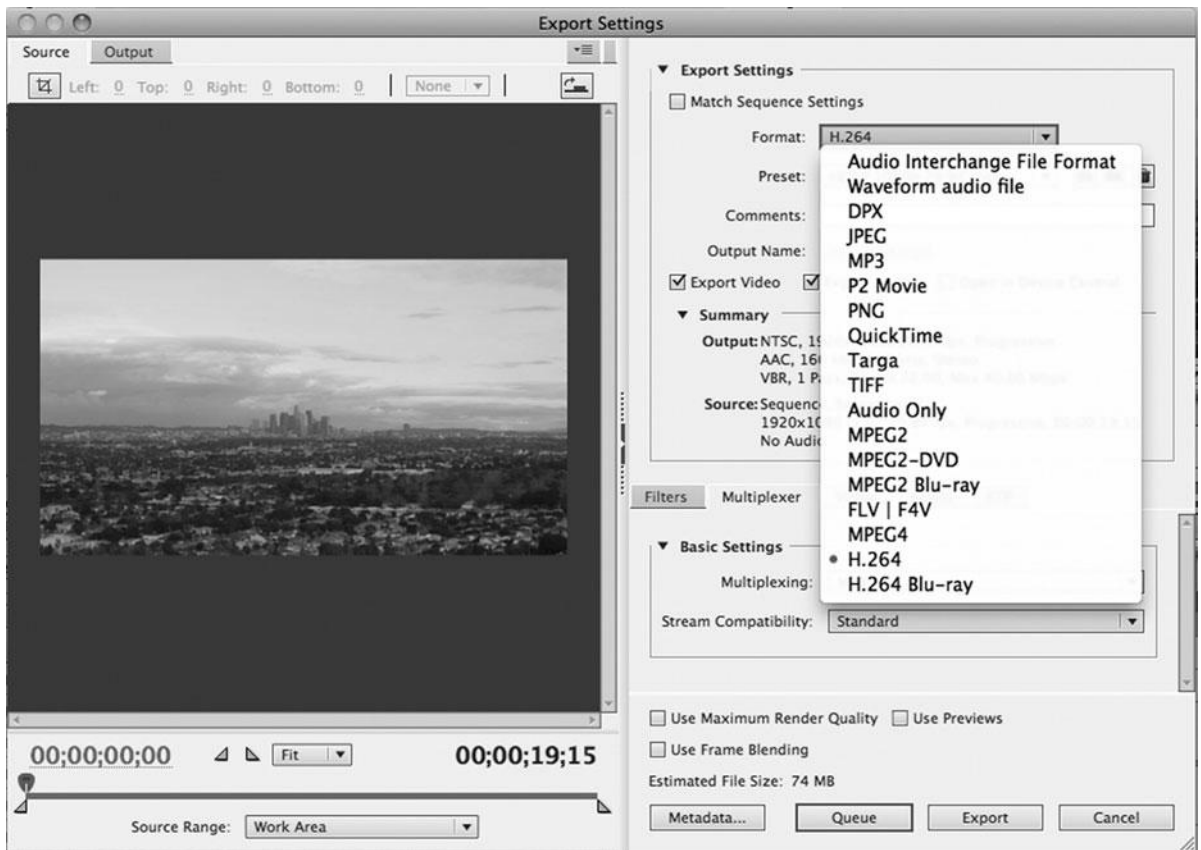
Export Settings

Source Output

Left: 0 Top: 0 Right: 0 Bottom: 0 None

00;00;00;00 Fit 00;00;19;15

Source Range: Work Area

▼ Export Settings

Match Sequence Settings

Format: H.264

Preset:

Comments:

Output Name:

Export Video

▼ Summary

Output: NTSC, 19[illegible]
AAC, 16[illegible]
VBR, 1 P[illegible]

Source: Sequenc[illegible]
1920x10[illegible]
No Audi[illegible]

Audio Interchange File Format
Waveform audio file
DPX
JPEG
MP3
P2 Movie
PNG
QuickTime
Targa
TIFF
Audio Only
MPEG2
MPEG2-DVD
MPEG2 Blu-ray
FLV | F4V
MPEG4
• H.264
H.264 Blu-ray

Filters Multiplexer

▼ Basic Settings

Multiplexing:

Stream Compatibility: Standard

Use Maximum Render Quality Use Previews

Use Frame Blending

Estimated File Size: 74 MB

Metadata... Queue Export Cancel